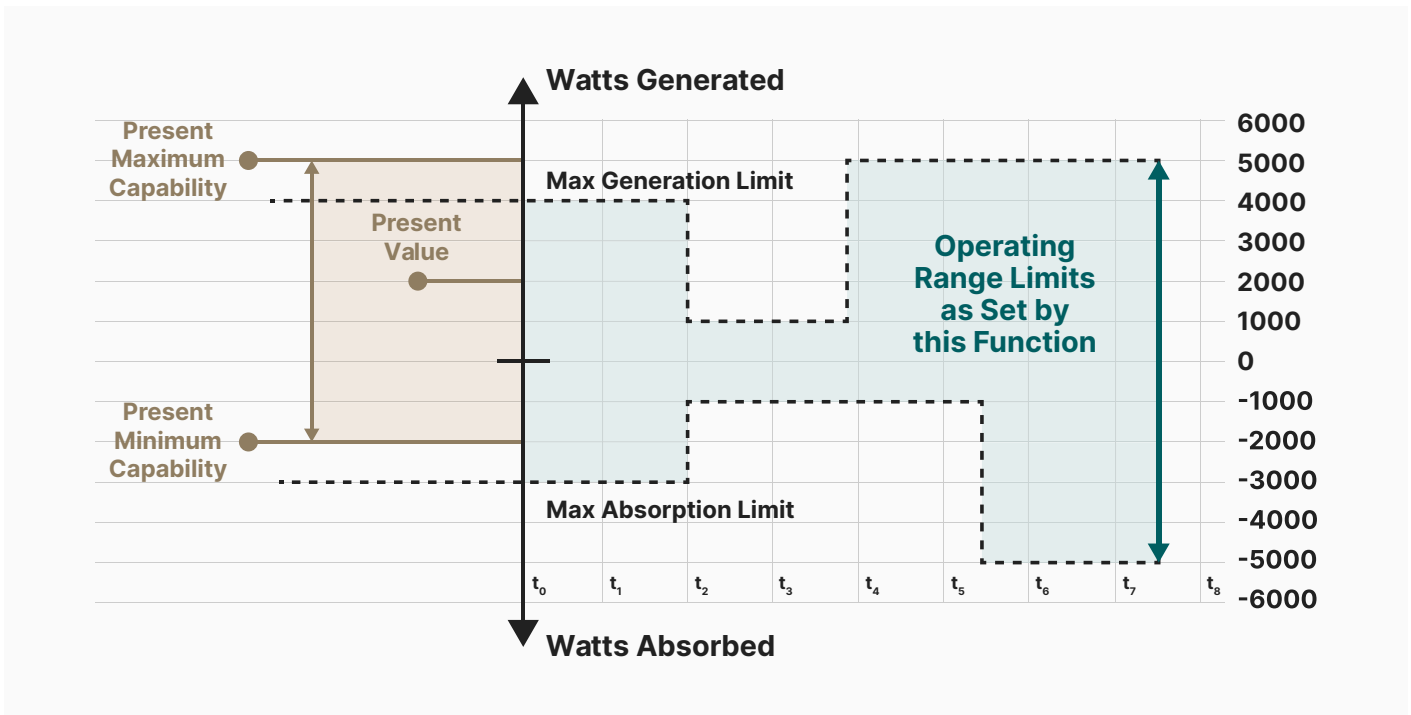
Watts Generated

Present Maximum Capability

Max Generation Limit

Present Value

Operating Range Limits as Set by this Function

Present Minimum Capability

Max Absorption Limit

6000
5000
4000
3000
2000
1000
0
-1000
-2000
-3000
-4000
-5000
-6000

$t_0$ $t_1$ $t_2$ $t_3$ $t_4$ $t_5$ $t_6$ $t_7$ $t_8$

Watts Absorbed